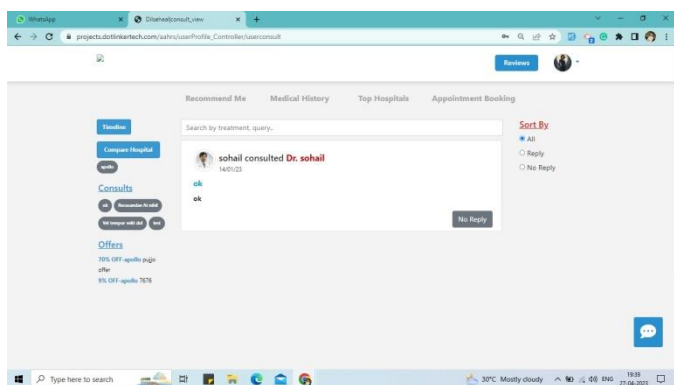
WhatsApp
Diseheal|consult_view
projects.dotlinkertech.com/aahrs/userProfile_Controller/userconsult

Reviews

Recommend Me
Medical History
Top Hospitals
Appointment Booking

Timeline
Compare Hospital
apollo

Search by treatment, query..

Sort By
All
Reply
No Reply

sohail consulted Dr. sohail
14/01/23
ok
ok
No Reply

Consults
all
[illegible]
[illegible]
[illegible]

Offers
70% OFF-apollo pujjo offer
5% OFF-apollo 7676

Type here to search
30°C Mostly cloudy
ENG
19:39
27-06-2023